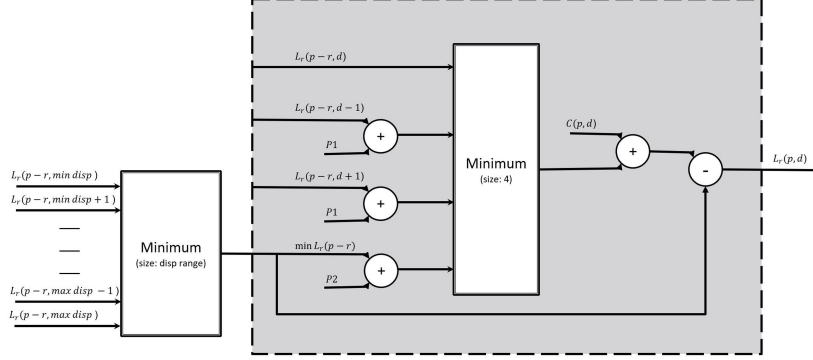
$L_r(p-r, min\ disp)$
$L_r(p-r, min\ disp+1)$
$L_r(p-r, max\ disp-1)$
$L_r(p-r, max\ disp)$

Minimum
(size: disp range)

$L_r(p-r, d)$
$L_r(p-r, d-1)$
+
$P1$
$L_r(p-r, d+1)$
+
$P1$
$\min L_r(p-r)$
+
$P2$

Minimum
(size: 4)

$C(p, d)$
+
-
$L_r(p, d)$